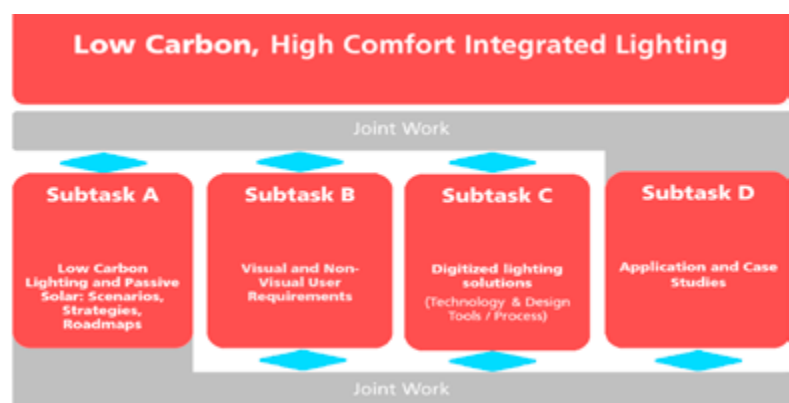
Low Carbon, High Comfort Integrated Lighting

Joint Work

Subtask A

Low Carbon Lighting and Passive Solar: Scenarios, Strategies, Roadmaps

Subtask B

Visual and Non-Visual User Requirements

Subtask C

Digitized lighting solutions

(Technology & Design Tools / Process)

Subtask D

Application and Case Studies

Joint Work